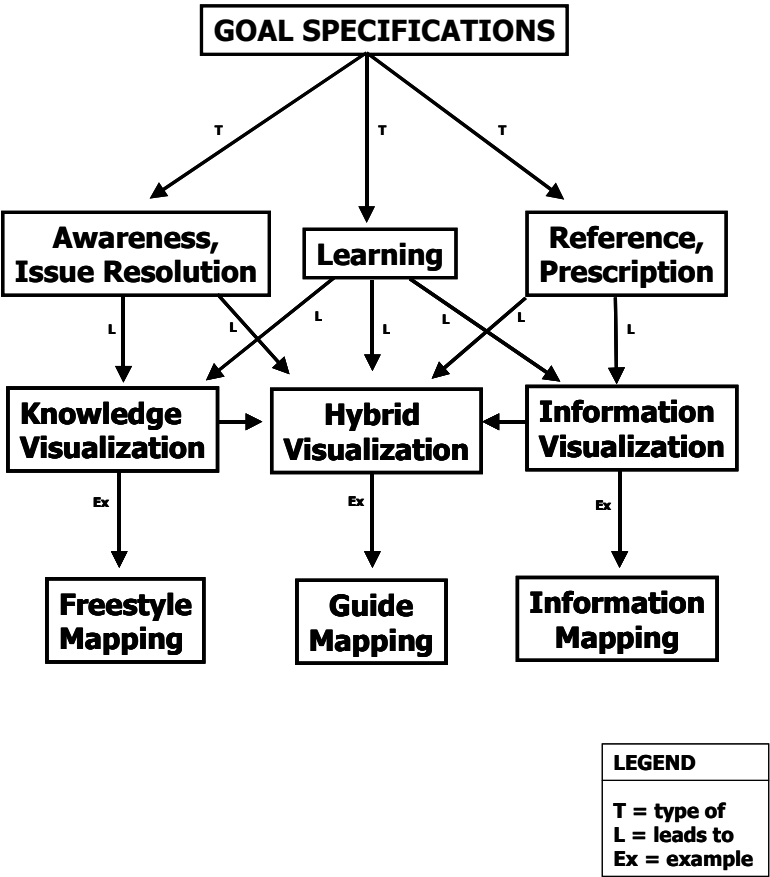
GOAL SPECIFICATIONS

T

T

T

Awareness, Issue Resolution

Learning

Reference, Prescription

L

L

L

L

L

L

L

Knowledge Visualization

Hybrid Visualization

Information Visualization

Ex

Ex

Ex

Freestyle Mapping

Guide Mapping

Information Mapping

LEGEND

T = type of
L = leads to
Ex = example